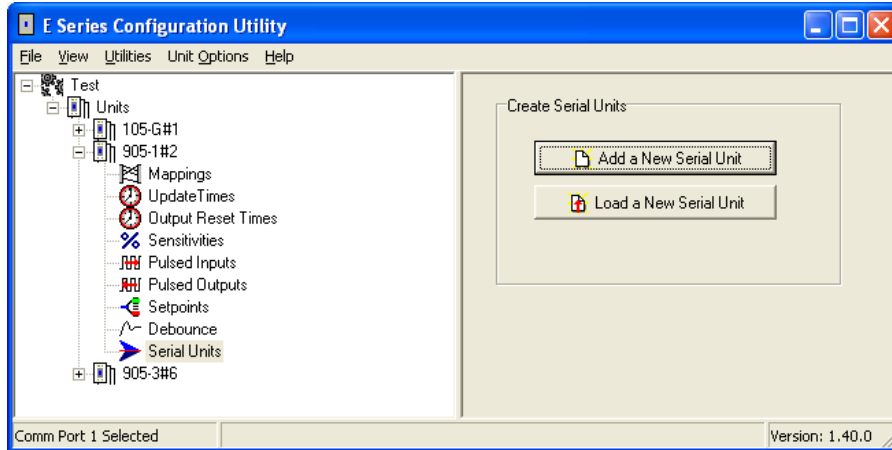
E Series Configuration Utility

File View Utilities Unit Options Help

Test
Units
105-G#1
905-1#2
Mappings
UpdateTimes
Output Reset Times
Sensitivities
Pulsed Inputs
Pulsed Outputs
Setpoints
Debounce
Serial Units
905-3#6

Create Serial Units

Add a New Serial Unit

Load a New Serial Unit

Comm Port 1 Selected

Version: 1.40.0